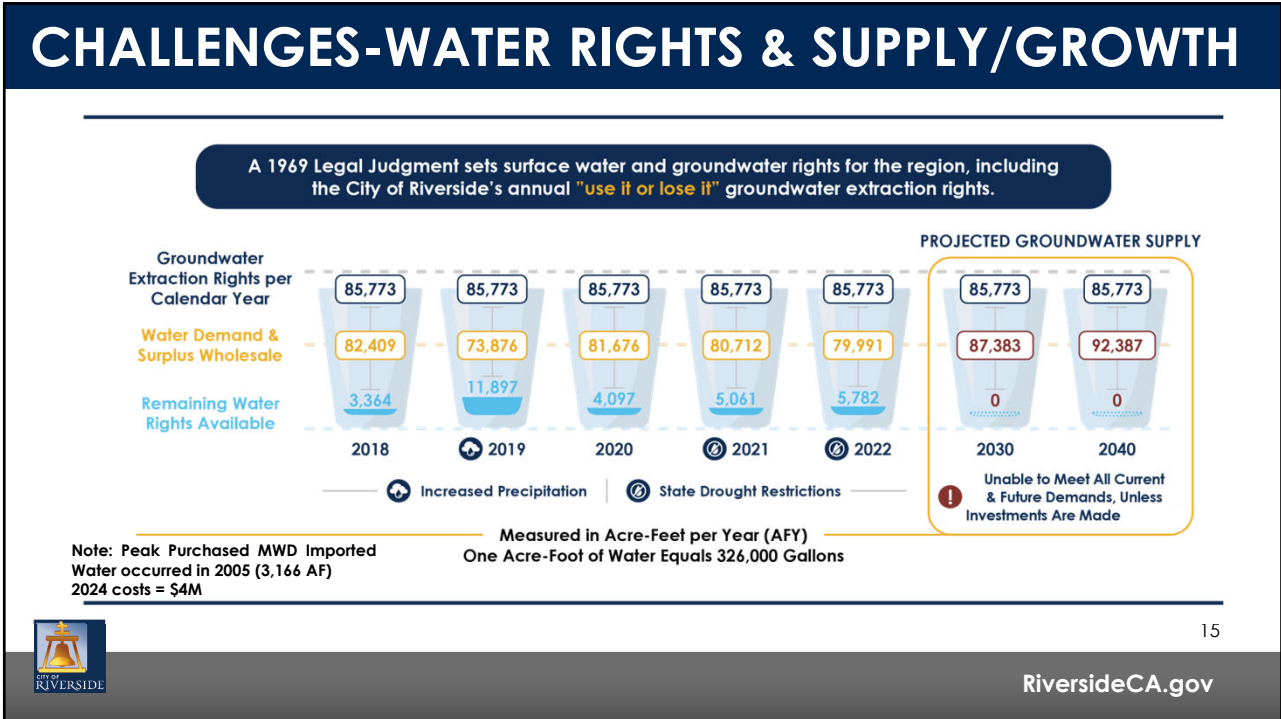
CHALLENGES-WATER RIGHTS & SUPPLY/GROWTH

A 1969 Legal Judgment sets surface water and groundwater rights for the region, including the City of Riverside's annual "use it or lose it" groundwater extraction rights.

PROJECTED GROUNDWATER SUPPLY

| | 2018 | 2019 | 2020 | 2021 | 2022 | 2030 | 2040 |
|---|---|---|---|---|---|---|---|
| Groundwater Extraction Rights per Calendar Year | 85,773 | 85,773 | 85,773 | 85,773 | 85,773 | 85,773 | 85,773 |
| Water Demand & Surplus Wholesale | 82,409 | 73,876 | 81,676 | 80,712 | 79,991 | 87,383 | 92,387 |
| Remaining Water Rights Available | 3,364 | 11,897 | 4,097 | 5,061 | 5,782 | 0 | 0 |

Increased Precipitation | State Drought Restrictions

Unable to Meet All Current & Future Demands, Unless Investments Are Made

Measured in Acre-Feet per Year (AFY)
One Acre-Foot of Water Equals 326,000 Gallons

Note: Peak Purchased MWD Imported Water occurred in 2005 (3,166 AF)
2024 costs = $4M

15

CITY OF RIVERSIDE

RiversideCA.gov